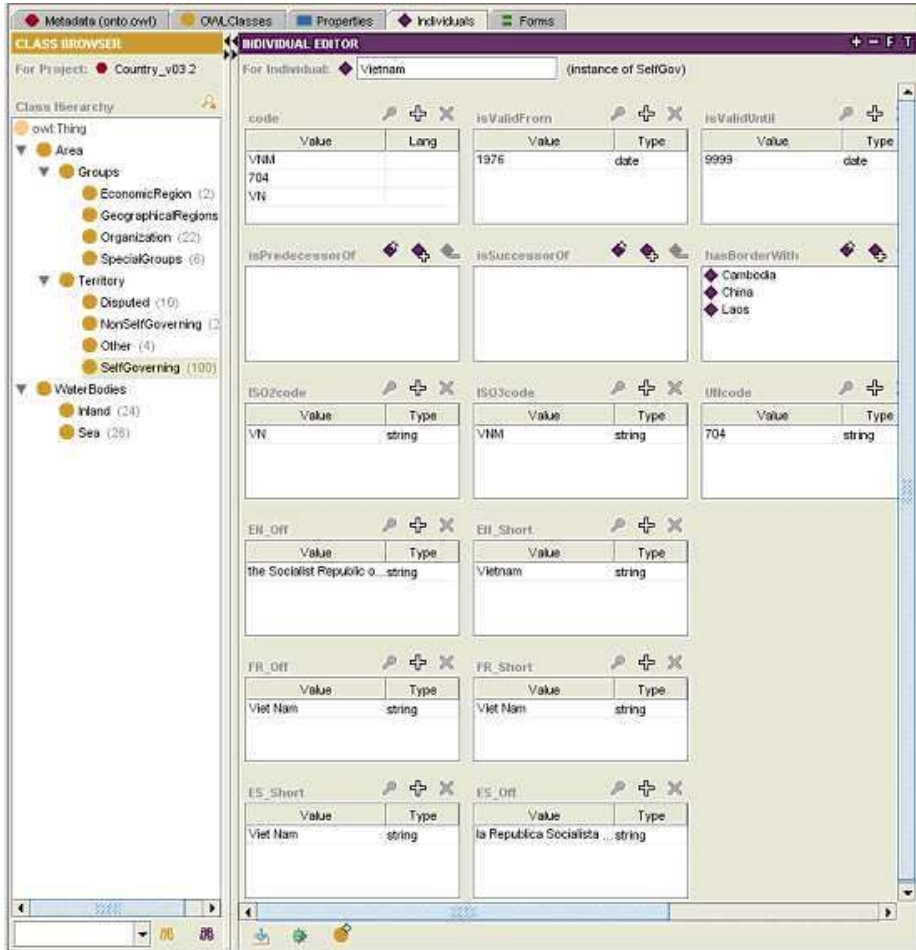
Metadata (onto.owl) | OWLClasses | Properties | Individuals | Forms

CLASS BROWSER
For Project: Country_v03.2
Class Hierarchy
owl:Thing
Area
Groups
EconomicRegion (2)
GeographicalRegions
Organization (22)
SpecialGroups (6)
Territory
Disputed (10)
NonSelfGoverning (2
Other (4)
SelfGoverning (100)
WaterBodies
Inland (24)
Sea (28)

INDIVIDUAL EDITOR
For Individual: Vietnam (instance of SelfGov)

code
| Value | Lang |
|---|---|
| VNM | |
| 704 | |
| VN | |

isValidFrom
| Value | Type |
|---|---|
| 1976 | date |

isValidUntil
| Value | Type |
|---|---|
| 9999 | date |

isPredecessorOf

isSuccessorOf

hasBorderWith
Cambodia
China
Laos

ISO2code
| Value | Type |
|---|---|
| VN | string |

ISO3code
| Value | Type |
|---|---|
| VNM | string |

UNcode
| Value | Type |
|---|---|
| 704 | string |

EN_Off
| Value | Type |
|---|---|
| the Socialist Republic o... | string |

EN_Short
| Value | Type |
|---|---|
| Vietnam | string |

FR_Off
| Value | Type |
|---|---|
| Viet Nam | string |

FR_Short
| Value | Type |
|---|---|
| Viet Nam | string |

ES_Short
| Value | Type |
|---|---|
| Viet Nam | string |

ES_Off
| Value | Type |
|---|---|
| la Republica Socialista ... | string |